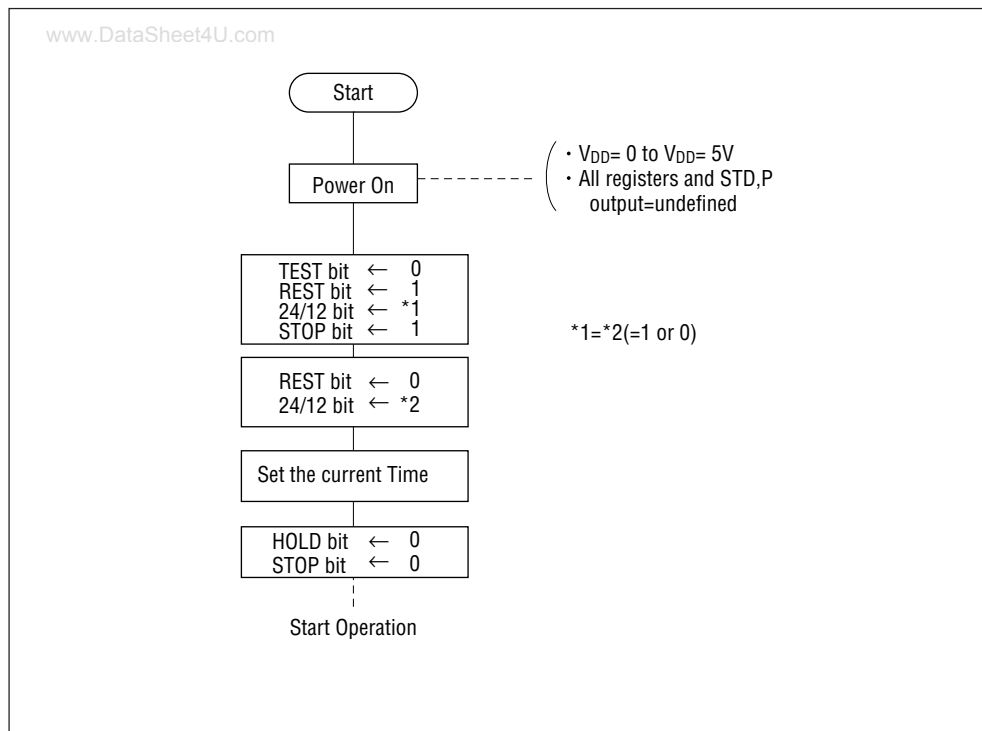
www.DataSheet4U.com

Start

Power On

・$V_{DD}$= 0 to $V_{DD}$= 5V
・All registers and STD,P output=undefined

TEST bit ← 0
REST bit ← 1
24/12 bit ← *1
STOP bit ← 1

*1=*2(=1 or 0)

REST bit ← 0
24/12 bit ← *2

Set the current Time

HOLD bit ← 0
STOP bit ← 0

Start Operation